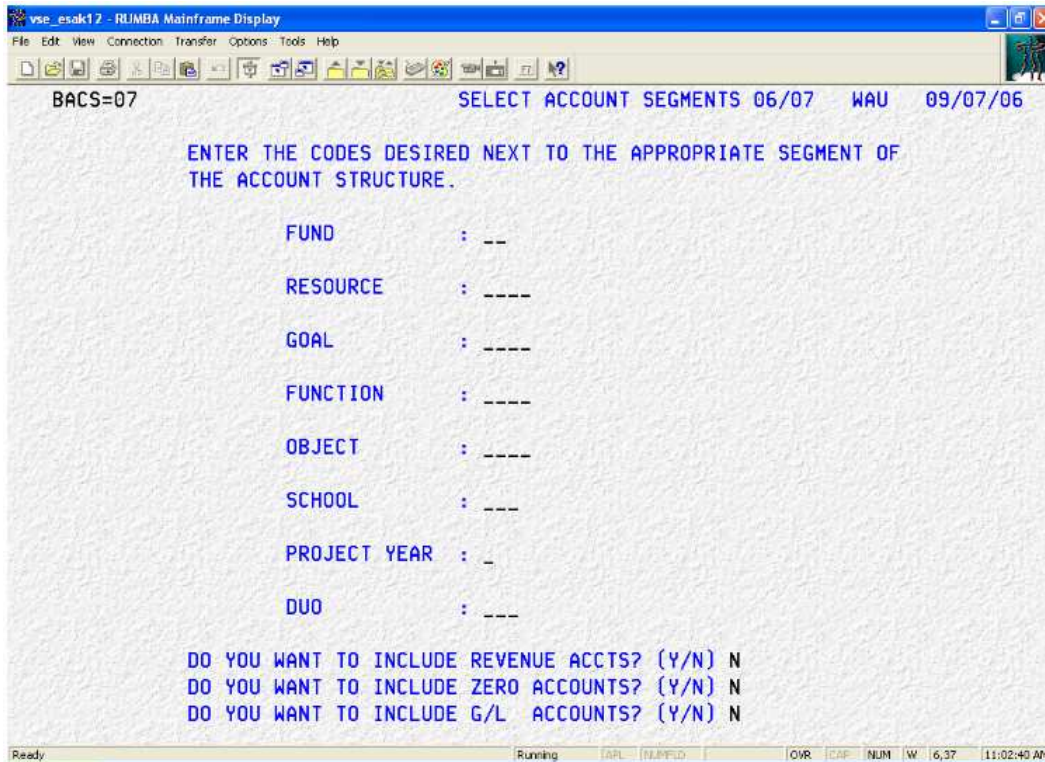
vse_esak12 - RUMBA Mainframe Display

File Edit View Connection Transfer Options Tools Help

BACS=07 SELECT ACCOUNT SEGMENTS 06/07 WAU 09/07/06

ENTER THE CODES DESIRED NEXT TO THE APPROPRIATE SEGMENT OF THE ACCOUNT STRUCTURE.

FUND : __

RESOURCE : ____

GOAL : ____

FUNCTION : ____

OBJECT : ____

SCHOOL : ___

PROJECT YEAR : _

DUO : ___

DO YOU WANT TO INCLUDE REVENUE ACCTS? (Y/N) N
DO YOU WANT TO INCLUDE ZERO ACCOUNTS? (Y/N) N
DO YOU WANT TO INCLUDE G/L ACCOUNTS? (Y/N) N

Ready Running APL NUMFLD OVR CAP NUM W 6,37 11:02:40 AM